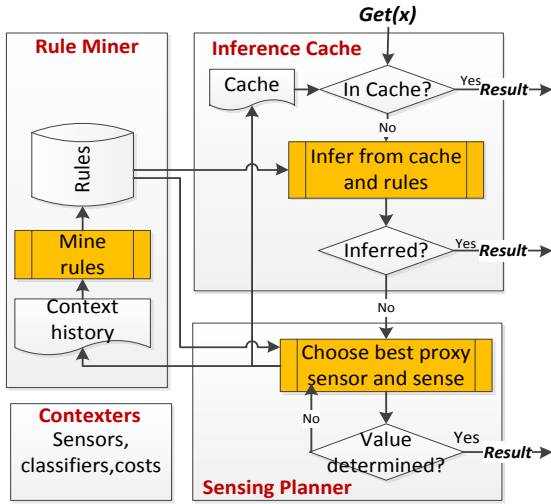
Get(x)

Rule Miner

Rules

Mine rules

Context history

Inference Cache

Cache

In Cache?

Yes

Result

No

Infer from cache and rules

Inferred?

Yes

Result

No

Choose best proxy sensor and sense

No

Value determined?

Yes

Result

Sensing Planner

Contexters

Sensors, classifiers,costs